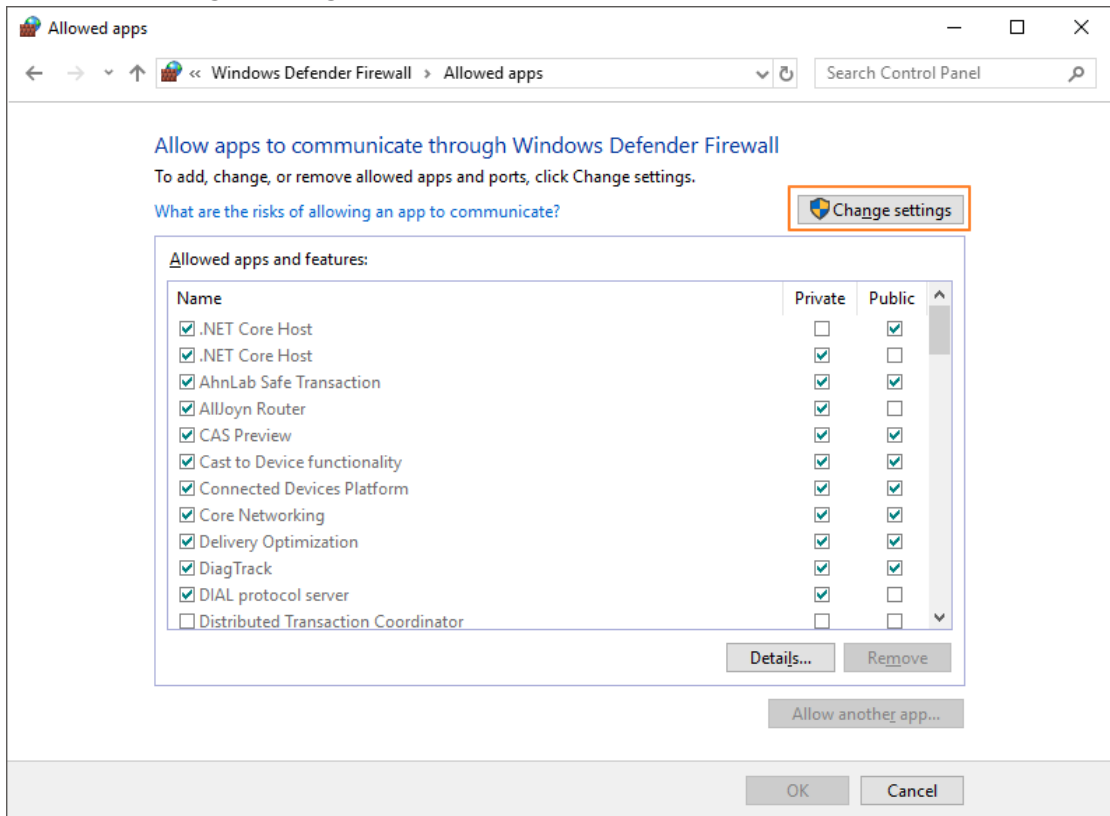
Allowed apps

« Windows Defender Firewall › Allowed apps

Search Control Panel

Allow apps to communicate through Windows Defender Firewall

To add, change, or remove allowed apps and ports, click Change settings.

What are the risks of allowing an app to communicate?

Change settings

Allowed apps and features:

| Name | Private | Public |
|---|---|---|
| ☑ .NET Core Host | ☐ | ☑ |
| ☑ .NET Core Host | ☑ | ☐ |
| ☑ AhnLab Safe Transaction | ☑ | ☑ |
| ☑ AllJoyn Router | ☑ | ☐ |
| ☑ CAS Preview | ☑ | ☑ |
| ☑ Cast to Device functionality | ☑ | ☑ |
| ☑ Connected Devices Platform | ☑ | ☑ |
| ☑ Core Networking | ☑ | ☑ |
| ☑ Delivery Optimization | ☑ | ☑ |
| ☑ DiagTrack | ☑ | ☑ |
| ☑ DIAL protocol server | ☑ | ☐ |
| ☐ Distributed Transaction Coordinator | ☐ | ☐ |

Details...

Remove

Allow another app...

OK

Cancel